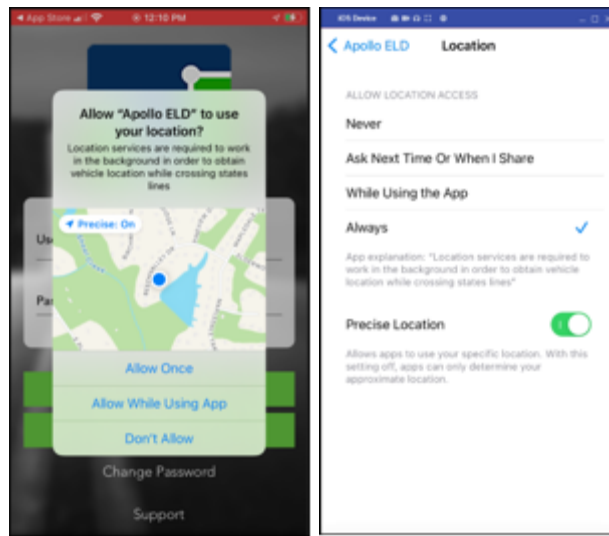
◄ App Store 12:10 PM

Allow "Apollo ELD" to use your location?

Location services are required to work in the background in order to obtain vehicle location while crossing states lines

Precise: On

Us

Pa

Allow Once

Allow While Using App

Don't Allow

Change Password

Support

iOS Device

< Apollo ELD Location

ALLOW LOCATION ACCESS

Never

Ask Next Time Or When I Share

While Using the App

Always ✓

App explanation: "Location services are required to work in the background in order to obtain vehicle location while crossing states lines"

Precise Location

Allows apps to use your specific location. With this setting off, apps can only determine your approximate location.